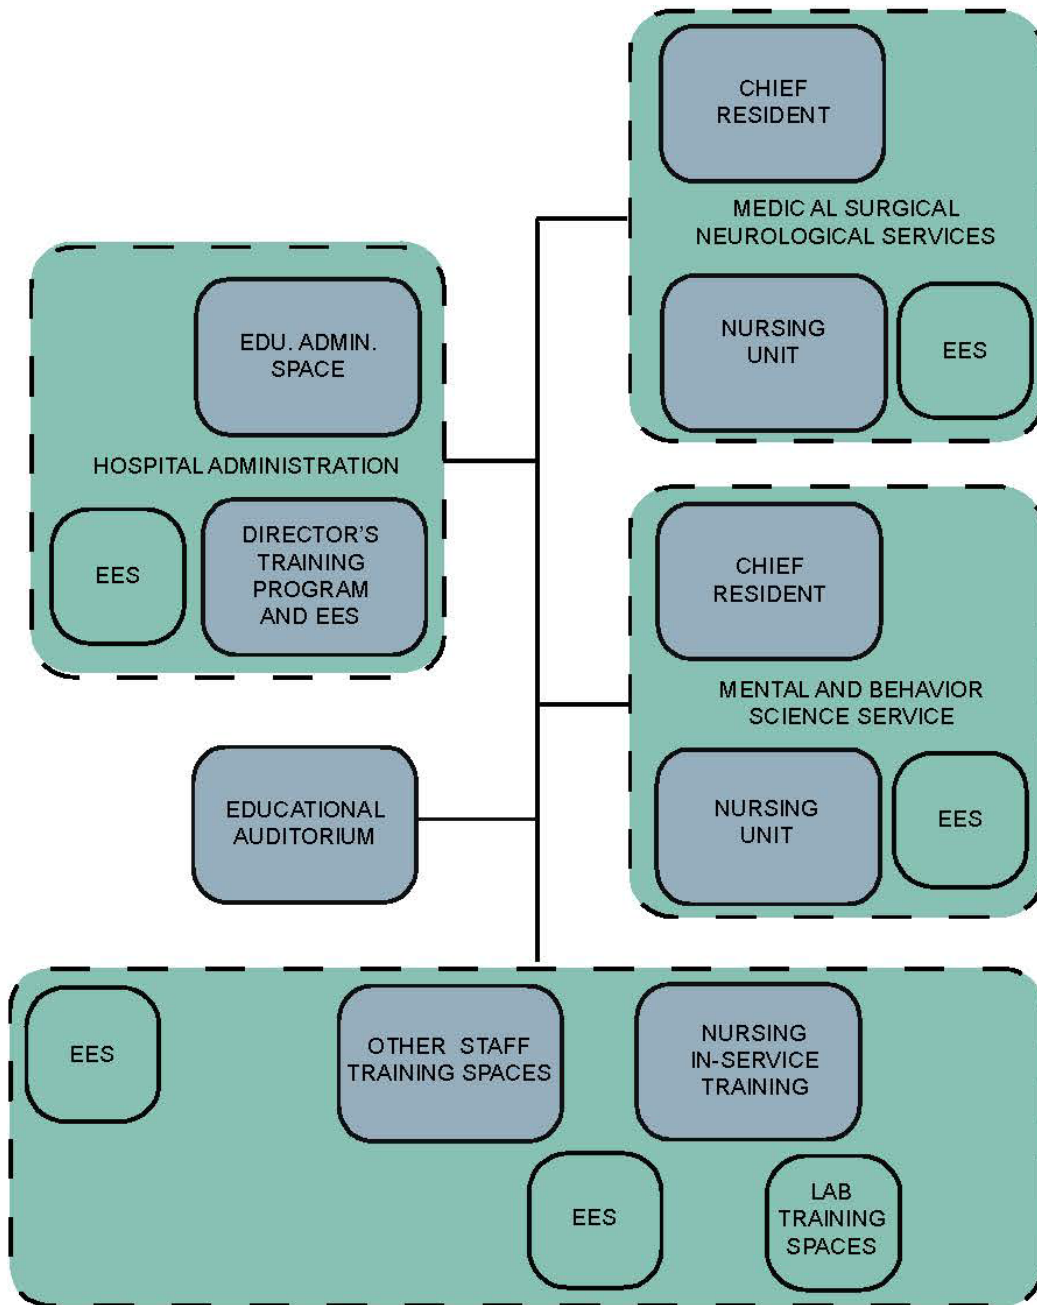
CHIEF RESIDENT

MEDIC AL SURGICAL NEUROLOGICAL SERVICES

NURSING UNIT

EES

EDU. ADMIN. SPACE

HOSPITAL ADMINISTRATION

EES

DIRECTOR'S TRAINING PROGRAM AND EES

CHIEF RESIDENT

MENTAL AND BEHAVIOR SCIENCE SERVICE

NURSING UNIT

EES

EDUCATIONAL AUDITORIUM

EES

OTHER STAFF TRAINING SPACES

NURSING IN-SERVICE TRAINING

EES

LAB TRAINING SPACES